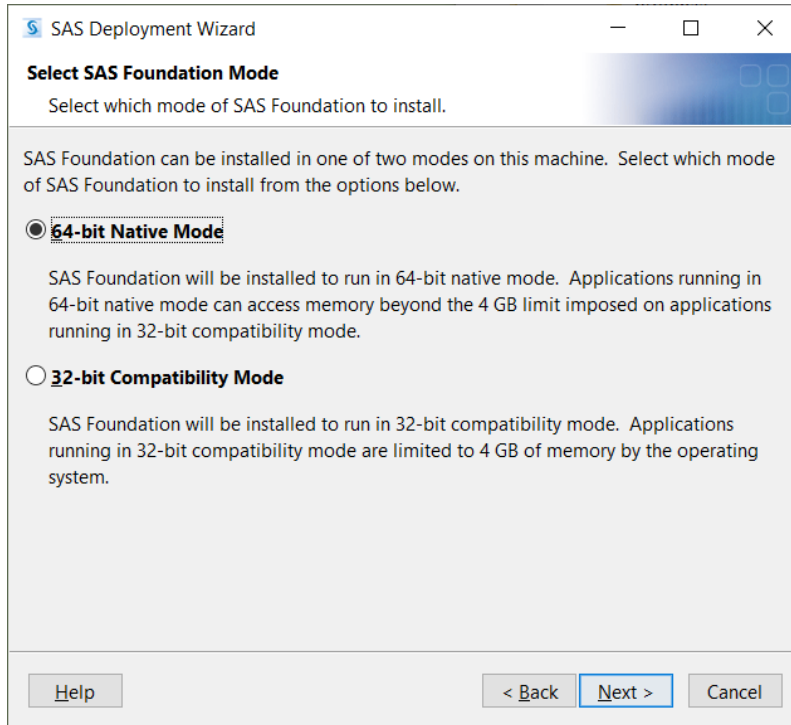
SAS Deployment Wizard

Select SAS Foundation Mode

Select which mode of SAS Foundation to install.

SAS Foundation can be installed in one of two modes on this machine. Select which mode of SAS Foundation to install from the options below.

64-bit Native Mode

SAS Foundation will be installed to run in 64-bit native mode. Applications running in 64-bit native mode can access memory beyond the 4 GB limit imposed on applications running in 32-bit compatibility mode.

32-bit Compatibility Mode

SAS Foundation will be installed to run in 32-bit compatibility mode. Applications running in 32-bit compatibility mode are limited to 4 GB of memory by the operating system.

Help

< Back

Next >

Cancel